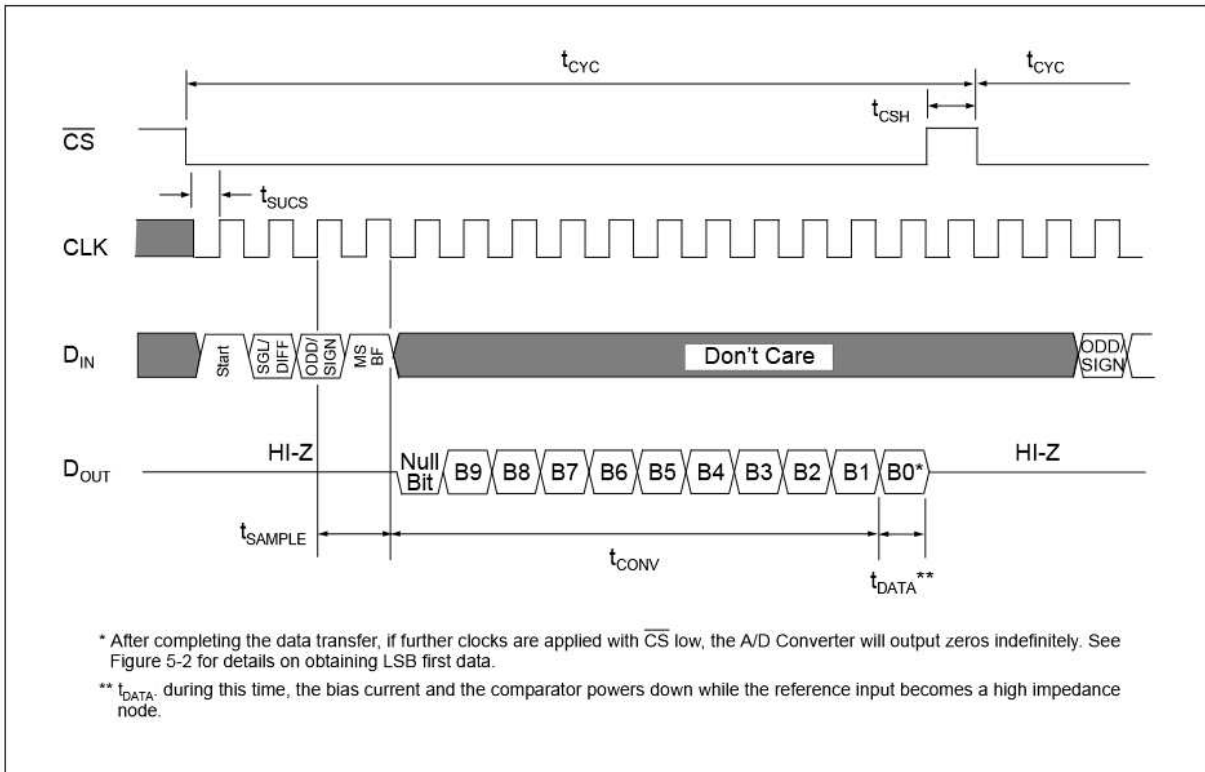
$t_{CYC}$

$t_{CYC}$

$t_{CSH}$

$\overline{CS}$

$t_{SUCS}$

CLK

$D_{IN}$

Start

SGL/ DIFF

ODD/ SIGN

MS BF

Don't Care

ODD/ SIGN

$D_{OUT}$

HI-Z

Null Bit

B9

B8

B7

B6

B5

B4

B3

B2

B1

B0*

HI-Z

$t_{SAMPLE}$

$t_{CONV}$

$t_{DATA}$**

* After completing the data transfer, if further clocks are applied with $\overline{CS}$ low, the A/D Converter will output zeros indefinitely. See Figure 5-2 for details on obtaining LSB first data.

** $t_{DATA}$: during this time, the bias current and the comparator powers down while the reference input becomes a high impedance node.